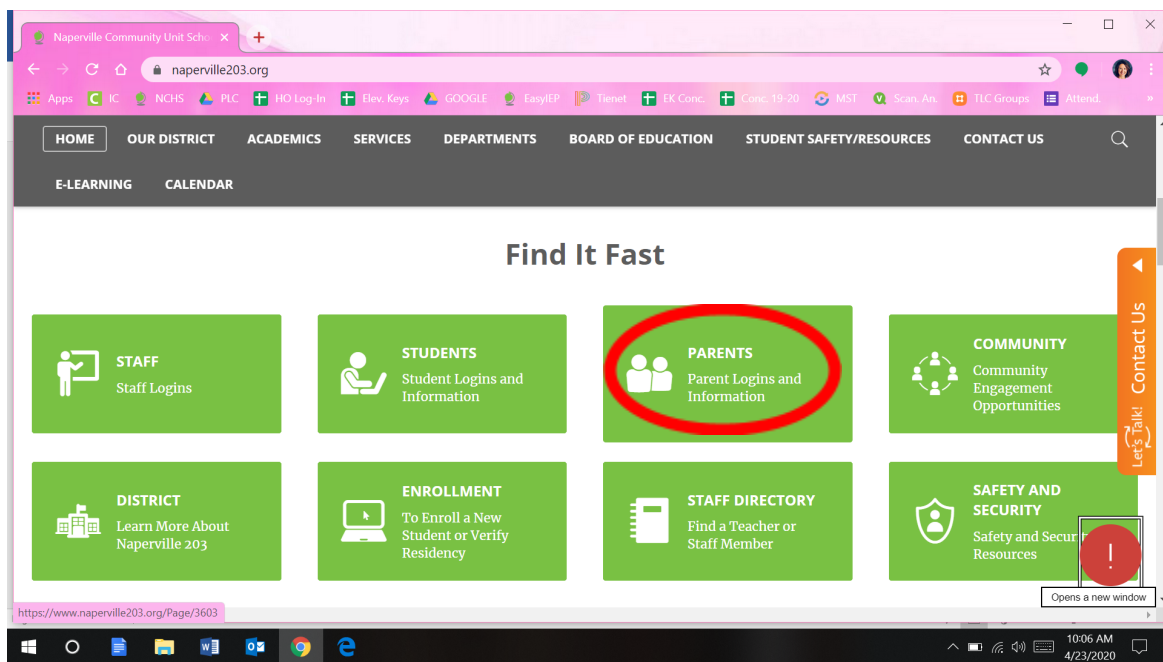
Naperville Community Unit Scho ×
+

naperville203.org

Apps IC NCHS PLC HO Log-In Elev. Keys GOOGLE EasyIEP Tienet EK Conc. Conc. 19-20 MST Scan. An. TLC Groups Attend.

HOME OUR DISTRICT ACADEMICS SERVICES DEPARTMENTS BOARD OF EDUCATION STUDENT SAFETY/RESOURCES CONTACT US

E-LEARNING CALENDAR

Find It Fast

STAFF
Staff Logins

STUDENTS
Student Logins and Information

PARENTS
Parent Logins and Information

COMMUNITY
Community Engagement Opportunities

DISTRICT
Learn More About Naperville 203

ENROLLMENT
To Enroll a New Student or Verify Residency

STAFF DIRECTORY
Find a Teacher or Staff Member

SAFETY AND SECURITY
Safety and Secur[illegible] Resources

Contact Us
Let's Talk!

!

Opens a new window

https://www.naperville203.org/Page/3603

10:06 AM
4/23/2020